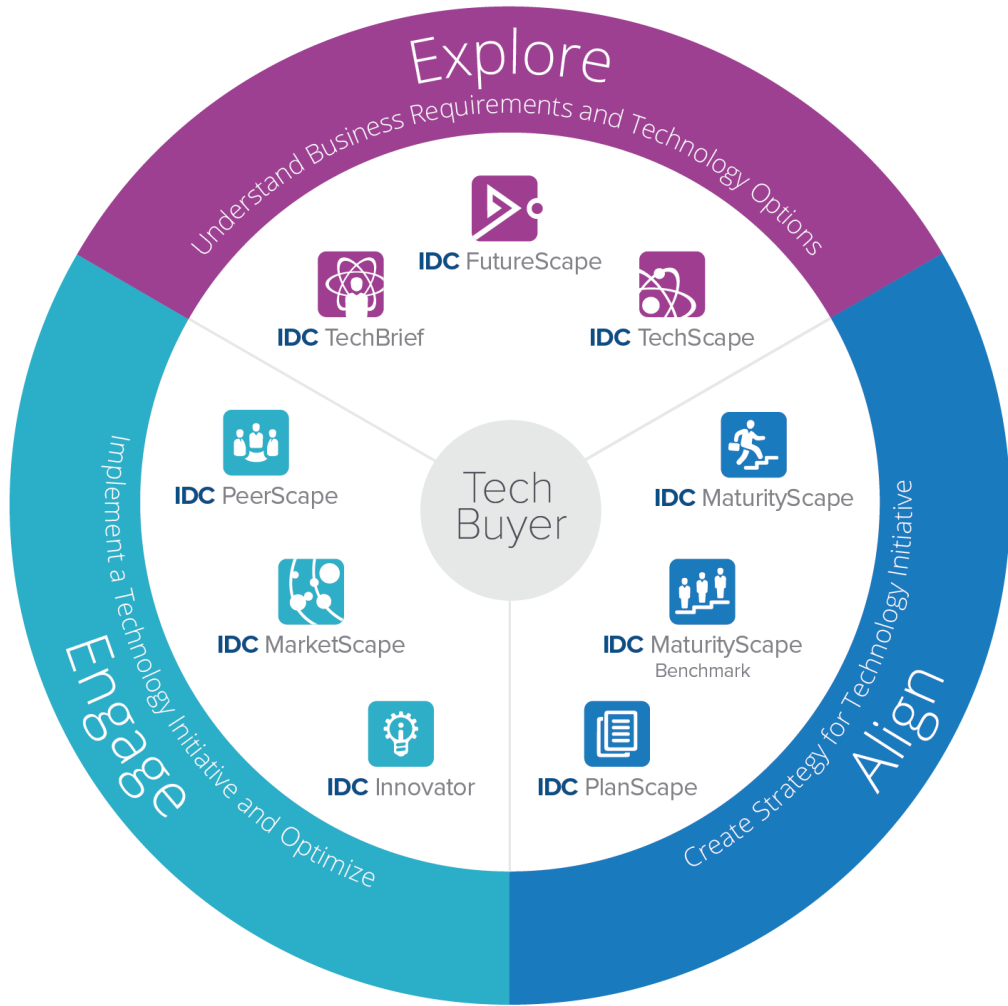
Explore

Understand Business Requirements and Technology Options

IDC FutureScape

IDC TechBrief

IDC TechScape

Tech Buyer

IDC PeerScape

IDC MarketScape

IDC Innovator

IDC MaturityScape

IDC MaturityScape Benchmark

IDC PlanScape

Engage

Implement a Technology Initiative and Optimize

Align

Create Strategy for Technology Initiative